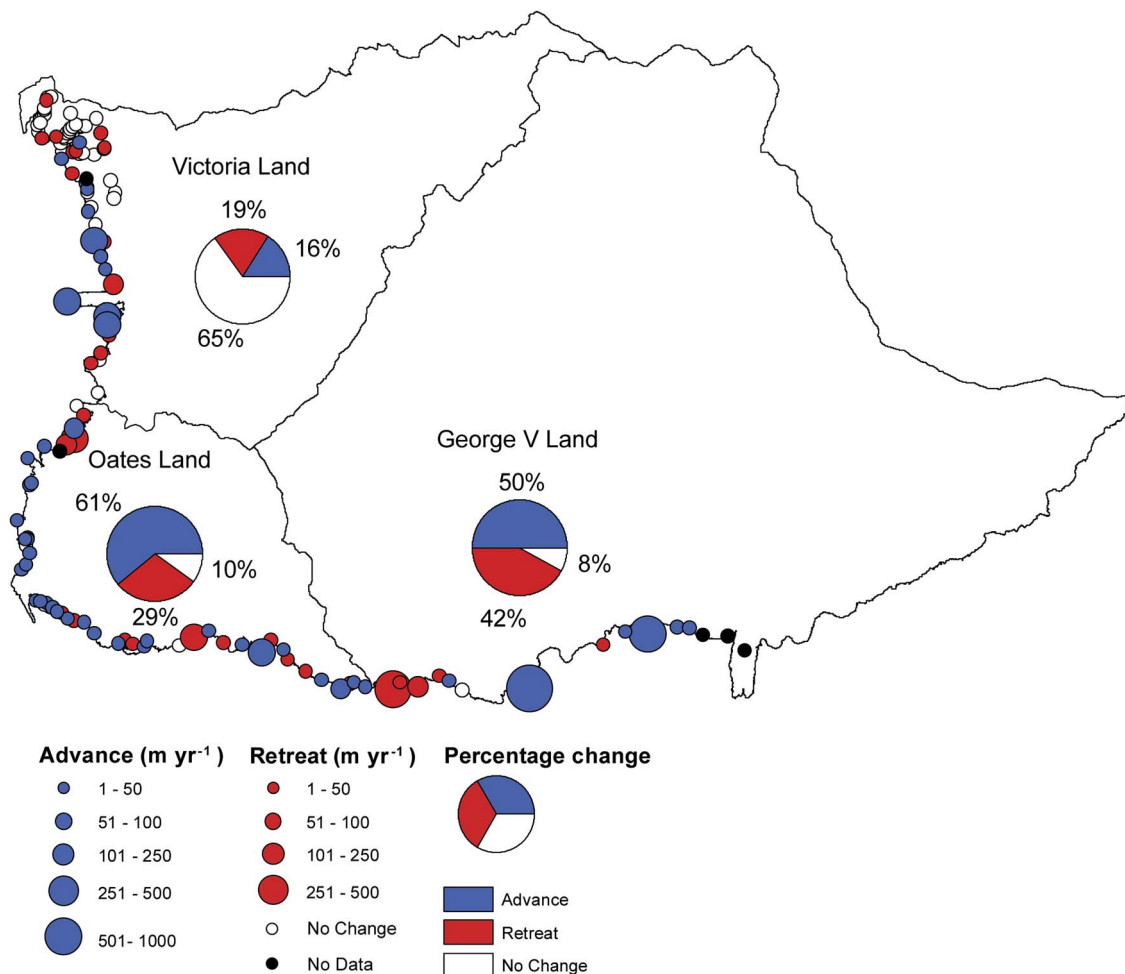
Victoria Land

19%

16%

65%

George V Land

Oates Land

50%

61%

10%

8%

29%

42%

Advance (m $yr^{-1}$)

1 - 50

51 - 100

101 - 250

251 - 500

501- 1000

Retreat (m $yr^{-1}$)

1 - 50

51 - 100

101 - 250

251 - 500

No Change

No Data

Percentage change

Advance

Retreat

No Change